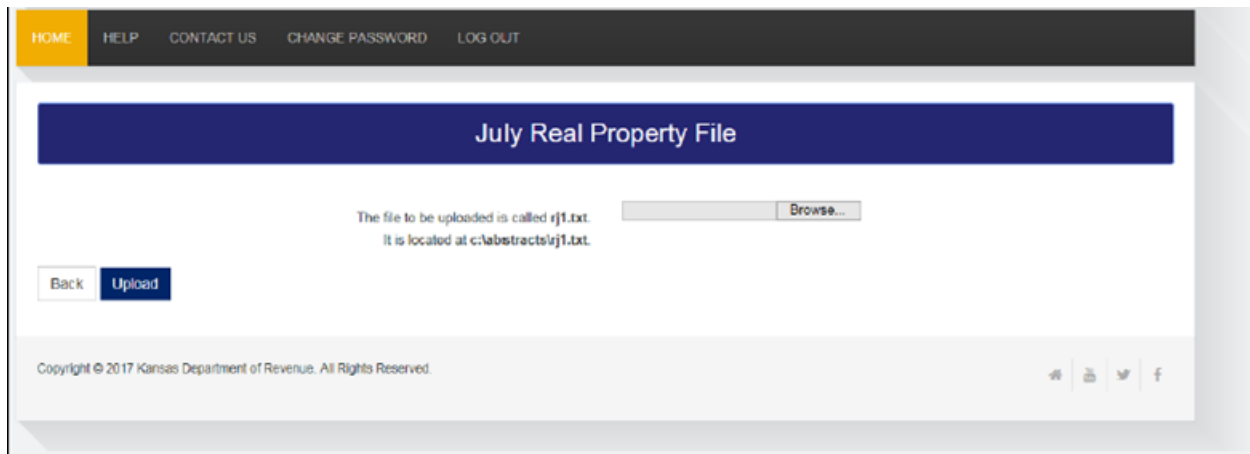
HOME HELP CONTACT US CHANGE PASSWORD LOG OUT

July Real Property File

The file to be uploaded is called rj1.txt.
It is located at c:\abstracts\rj1.txt.

Browse...

Back Upload

Copyright © 2017 Kansas Department of Revenue. All Rights Reserved.